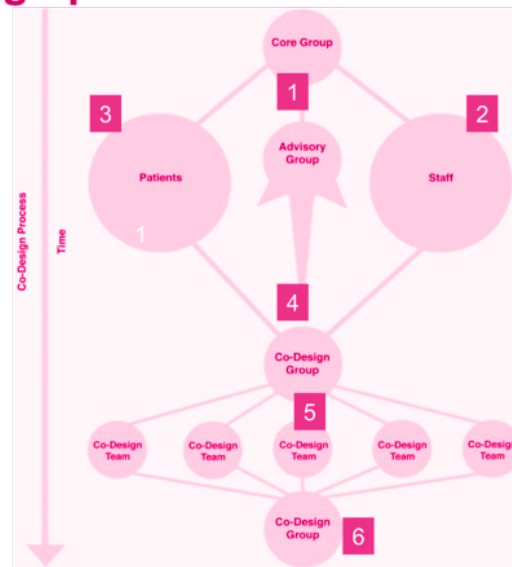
Co-Design Process

Time

Core Group

1

3

2

Advisory Group

Patients

Staff

1

4

Co-Design Group

5

Co-Design Team

Co-Design Team

Co-Design Team

Co-Design Team

Co-Design Team

Co-Design Group

6